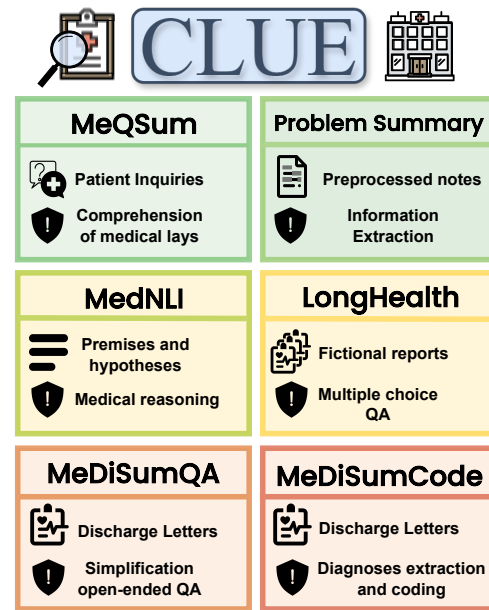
CLUE

MeQSum

Patient Inquiries

Comprehension of medical lays

Problem Summary

Preprocessed notes

Information Extraction

MedNLI

Premises and hypotheses

Medical reasoning

LongHealth

Fictional reports

Multiple choice QA

MeDiSumQA

Discharge Letters

Simplification open-ended QA

MeDiSumCode

Discharge Letters

Diagnoses extraction and coding